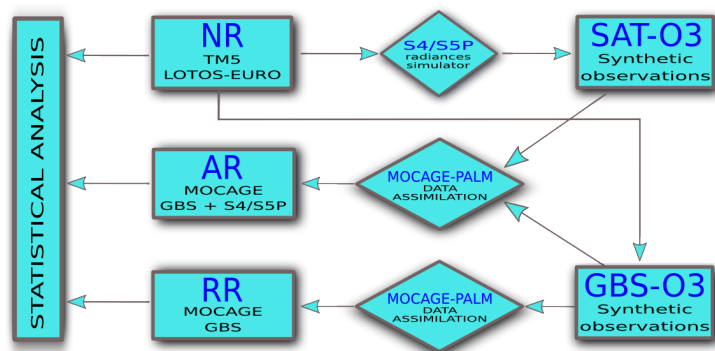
STATISTICAL ANALYSIS

NR
TM5
LOTOS-EURO

S4/S5P
radiances
simulator

SAT-O3
Synthetic
observations

AR
MOCAGE
GBS + S4/S5P

MOCAGE-PALM
DATA
ASSIMILATION

RR
MOCAGE
GBS

MOCAGE-PALM
DATA
ASSIMILATION

GBS-O3
Synthetic
observations